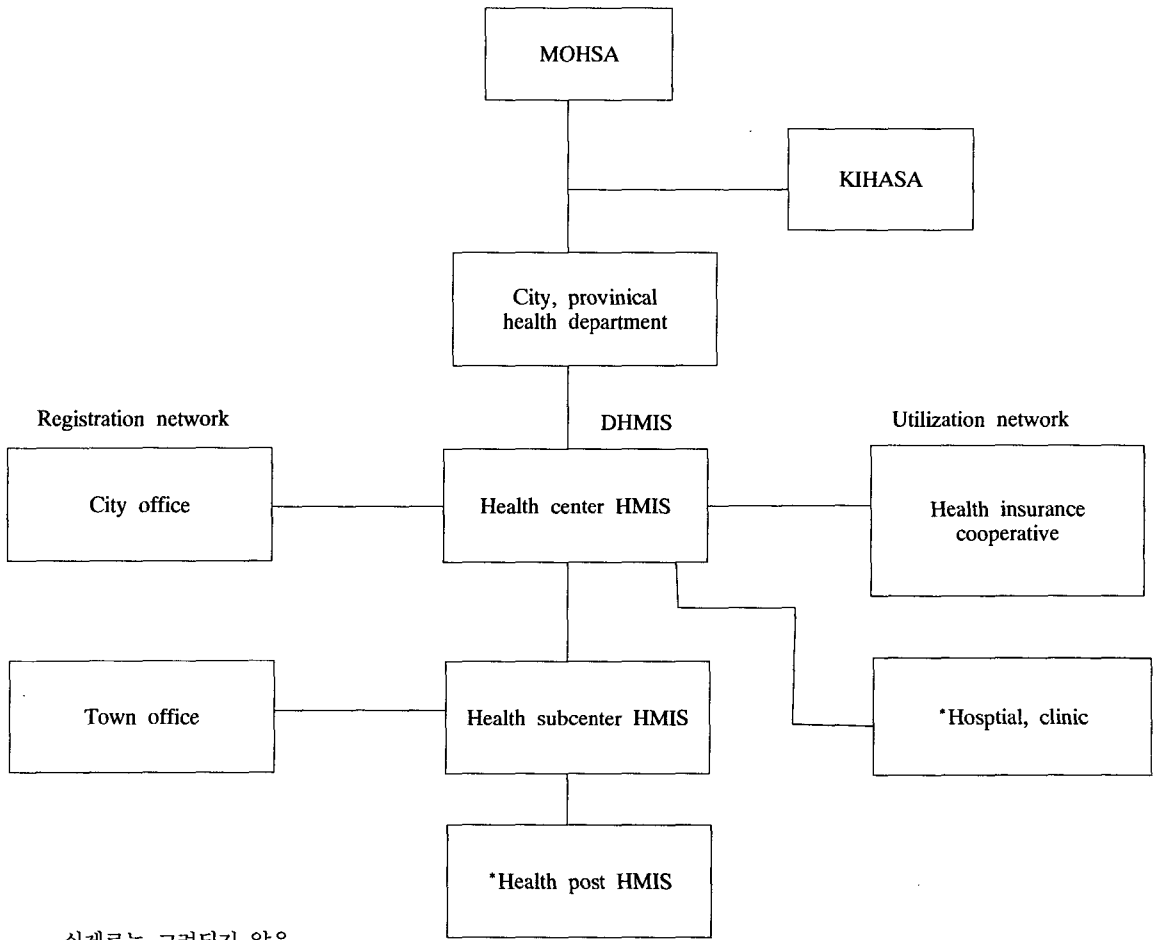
MOHSA

KIHASA

City, provinical health department

Registration network

DHMIS

Utilization network

City office

Health center HMIS

Health insurance cooperative

Town office

Health subcenter HMIS

*Hosptial, clinic

*Health post HMIS

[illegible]